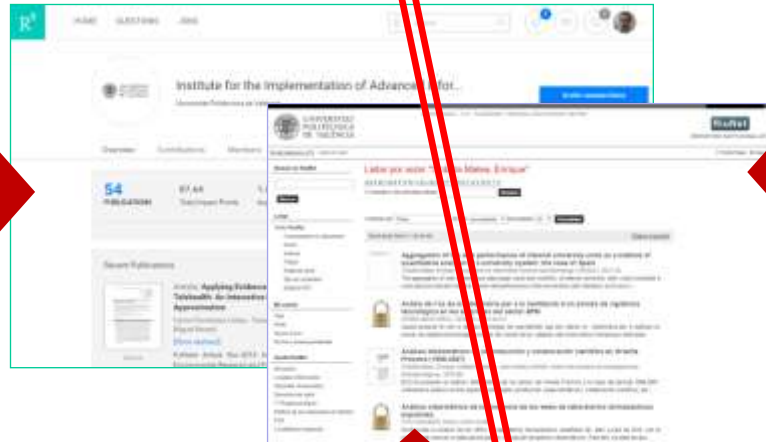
R$^G$

HOME QUESTIONS JOBS

Institute for the Implementation of Advanced Infor...

Universitat Politècnica de València

Overview Contributions Members

54
PUBLICATIONS

87.44
Total Impact Points

Recent Publications

Article: Applying Evidence ... Telehealth: An Interactive ... Approximation

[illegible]

UNIVERSITAT POLITÈCNICA DE VALÈNCIA

RiuNet

Labor por autor "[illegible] Mateo, Enrique"

Aggregation of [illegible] performance of internet university sites as a modality of quantitative analysis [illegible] the case of Spain

Análisis de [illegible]

Análisis bibliométrico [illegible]

Análisis bibliométrico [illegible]

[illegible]